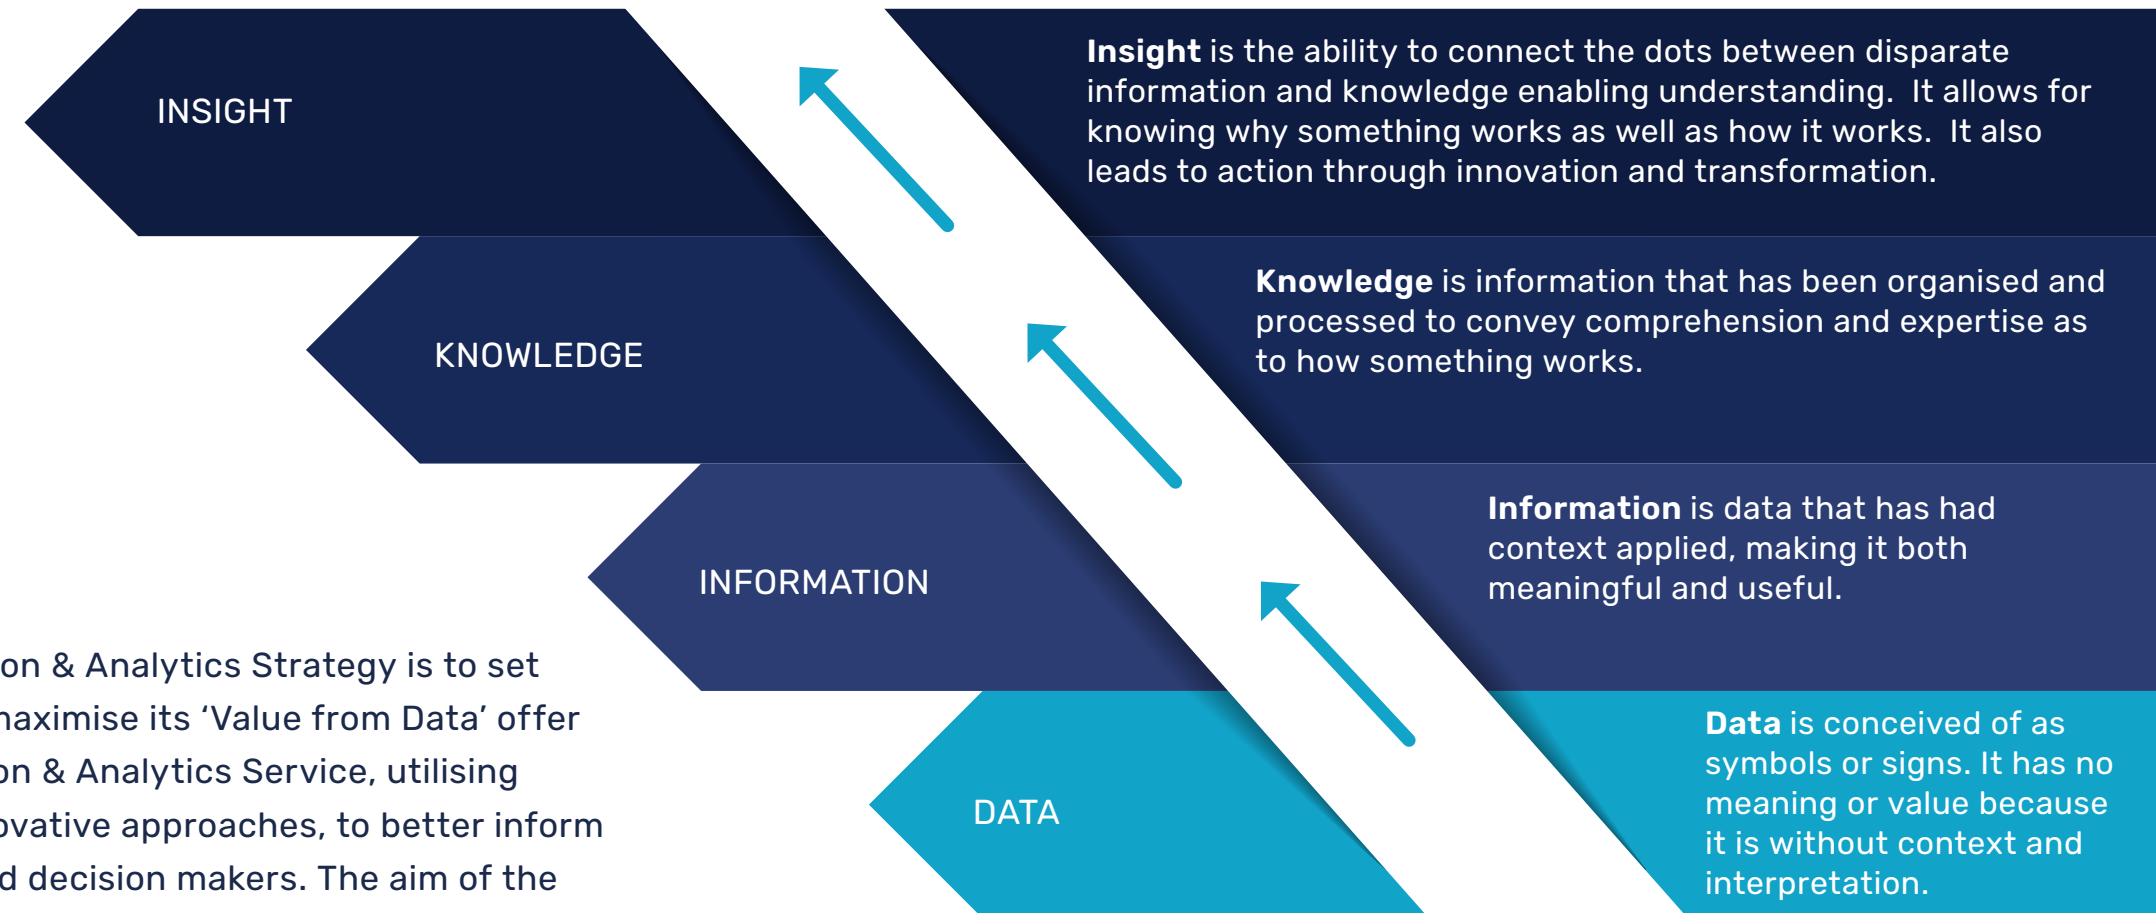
INSIGHT

KNOWLEDGE

INFORMATION

DATA

**Insight** is the ability to connect the dots between disparate information and knowledge enabling understanding. It allows for knowing why something works as well as how it works. It also leads to action through innovation and transformation.

**Knowledge** is information that has been organised and processed to convey comprehension and expertise as to how something works.

**Information** is data that has had context applied, making it both meaningful and useful.

**Data** is conceived of as symbols or signs. It has no meaning or value because it is without context and interpretation.

on & Analytics Strategy is to set naximise its 'Value from Data' offer on & Analytics Service, utilising ovative approaches, to better inform d decision makers. The aim of the